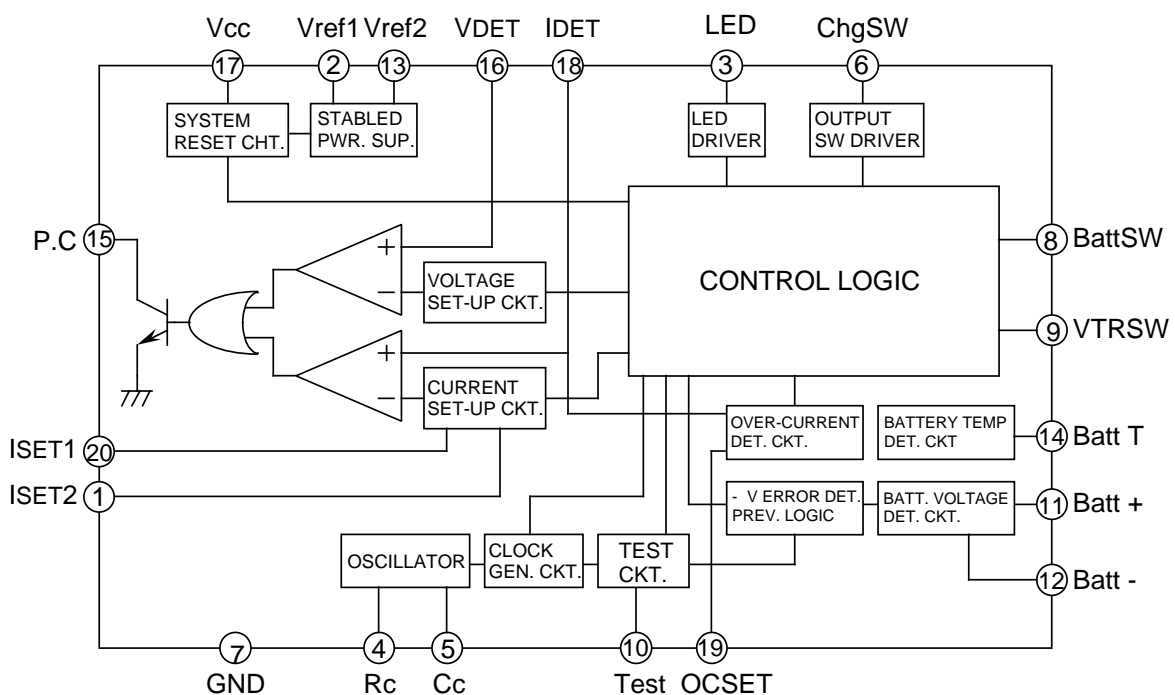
Vcc 17
Vref1 2
Vref2 13
VDET 16
IDET 18
LED 3
ChgSW 6

SYSTEM RESET CHT.
STABLED PWR. SUP.
LED DRIVER
OUTPUT SW DRIVER

P.C 15
+
−
VOLTAGE SET-UP CKT.
CONTROL LOGIC
8 BattSW
9 VTRSW
+
−
CURRENT SET-UP CKT.
OVER-CURRENT DET. CKT.
BATTERY TEMP DET. CKT
14 Batt T
ISET1 20
ISET2 1
- V ERROR DET. PREV. LOGIC
BATT. VOLTAGE DET. CKT.
11 Batt +
OSCILLATOR
CLOCK GEN. CKT.
TEST CKT.
12 Batt -

7 GND
4 Rc
5 Cc
10 Test
19 OCSET